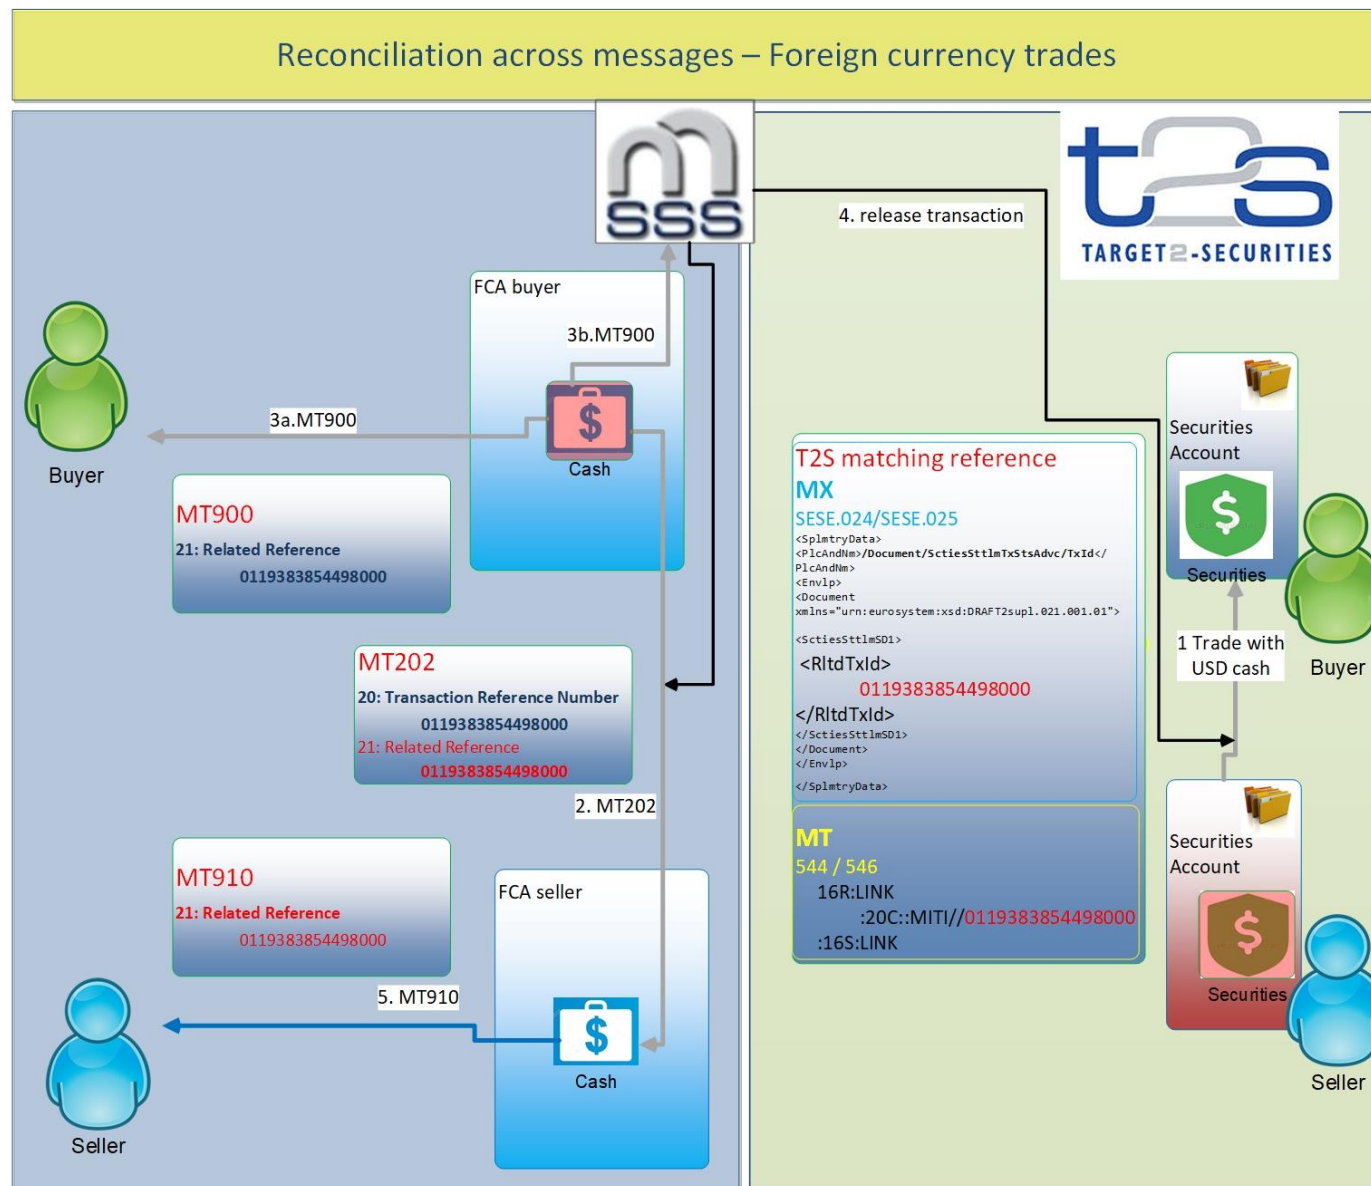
Reconciliation across messages – Foreign currency trades

SSS

4. release transaction

t2s
TARGET2-SECURITIES

FCA buyer

3b.MT900

3a.MT900

Cash

Buyer

MT900
21: Related Reference
0119383854498000

MT202
20: Transaction Reference Number
0119383854498000
21: Related Reference
0119383854498000

2. MT202

MT910
21: Related Reference
0119383854498000

FCA seller

5. MT910

Cash

Seller

T2S matching reference
MX
SESE.024/SESE.025
<SplmtryData>
<PlcAndNm>/Document/SctiesSttlmTxStsAdvc/TxId</PlcAndNm>
<Envlp>
<Document xmlns="urn:eurosystem:xsd:DRAFT2supl.021.001.01">

<SctiesSttlmSD1>
<RltdTxId>
0119383854498000
</RltdTxId>
</SctiesSttlmSD1>
</Document>
</Envlp>
</SplmtryData>

MT
544 / 546
16R:LINK
:20C::MITI//0119383854498000
:16S:LINK

Securities Account

Securities

Buyer

1 Trade with USD cash

Securities Account

Securities

Seller